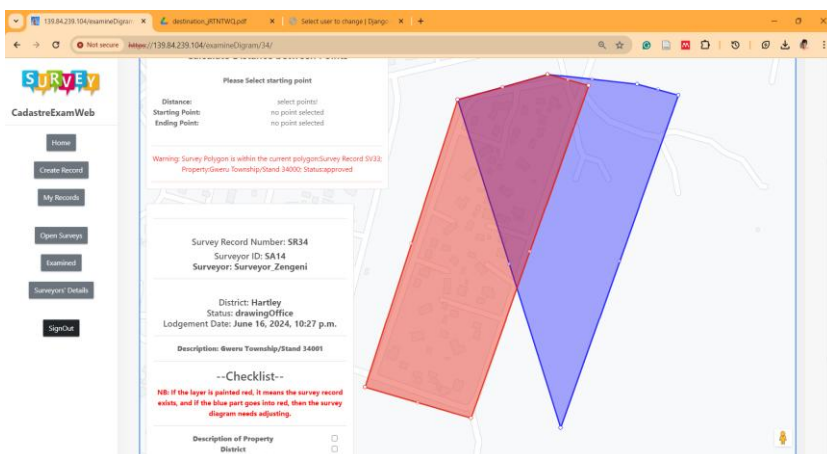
139.84.239.104/examineDigram ×
destination_JRTNTWQ.pdf ×
Select user to change | Django ×
+

Not secure https://139.84.239.104/examineDigram/34/

SURVEY

CadastreExamWeb

Home
Create Record
My Records
Open Surveys
Examined
Surveyors' Details
SignOut

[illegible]

Please Select starting point

Distance: select points!
Starting Point: no point selected
Ending Point: no point selected

Warning: Survey Polygon is within the current polygon:Survey Record SV33; Property:Gweru Township/Stand 34000: Status:approved

Survey Record Number: SR34
Surveyor ID: SA14
Surveyor: Surveyor_Zengeni

District: Hartley
Status: drawingOffice
Lodgement Date: June 16, 2024, 10:27 p.m.

Description: Gweru Township/Stand 34001

--Checklist--

NB: If the layer is painted red, it means the survey record exists, and if the blue part goes into red, then the survey diagram needs adjusting.

Description of Property
District